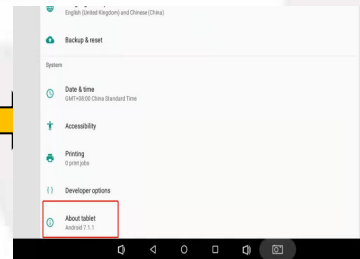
English (United Kingdom) and Chinese (China)

Backup & reset

System

Date & time
GMT+08:00 China Standard Time

Accessibility

Printing
0 print jobs

{ } Developer options

About tablet
Android 7.1.1